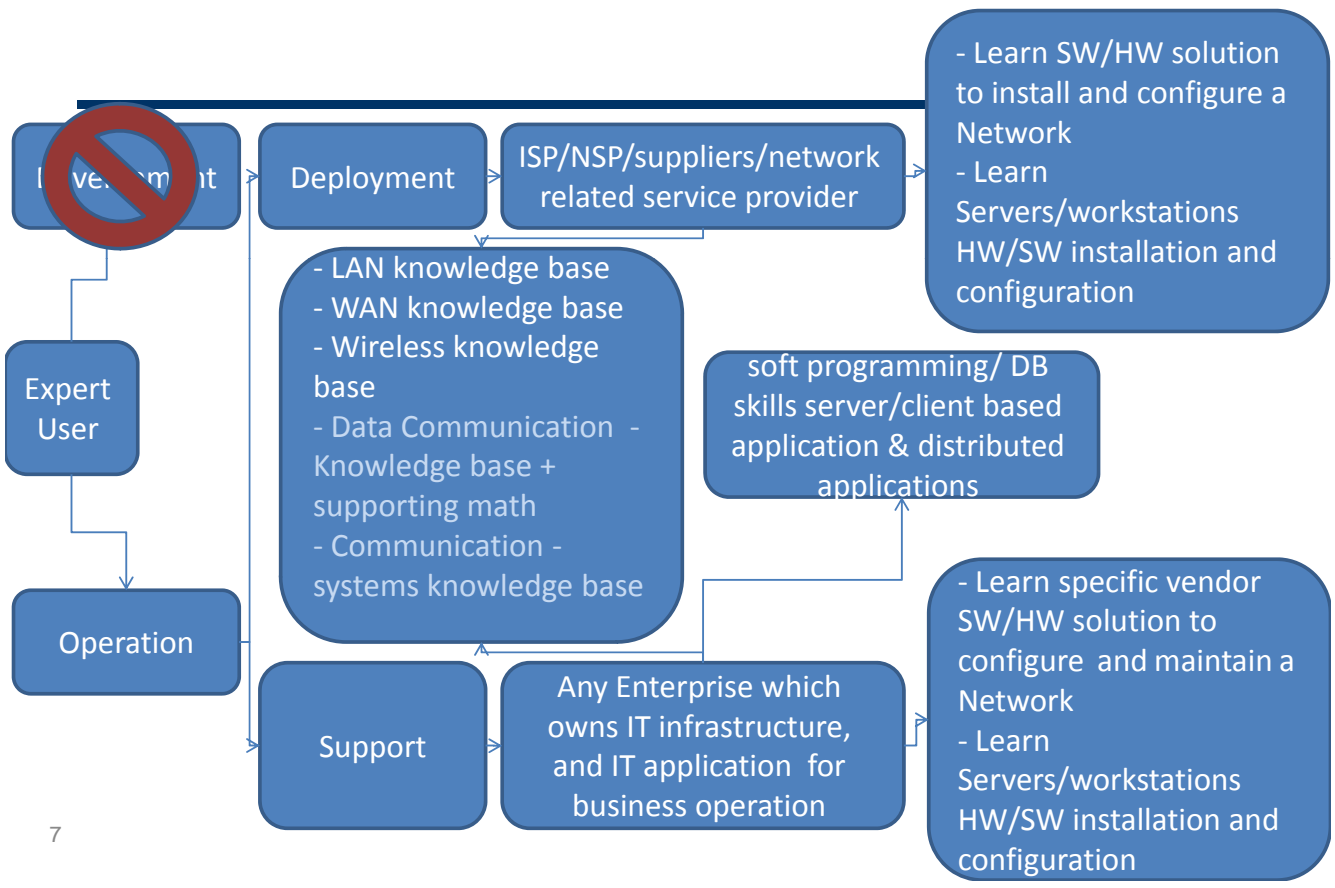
- Learn SW/HW solution to install and configure a Network
- Learn Servers/workstations HW/SW installation and configuration

De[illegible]ent

Deployment

ISP/NSP/suppliers/network related service provider

- LAN knowledge base
- WAN knowledge base
- Wireless knowledge base
- Data Communication - Knowledge base + supporting math
- Communication - systems knowledge base

Expert User

soft programming/ DB skills server/client based application & distributed applications

Operation

Support

Any Enterprise which owns IT infrastructure, and IT application for business operation

- Learn specific vendor SW/HW solution to configure and maintain a Network
- Learn Servers/workstations HW/SW installation and configuration

7